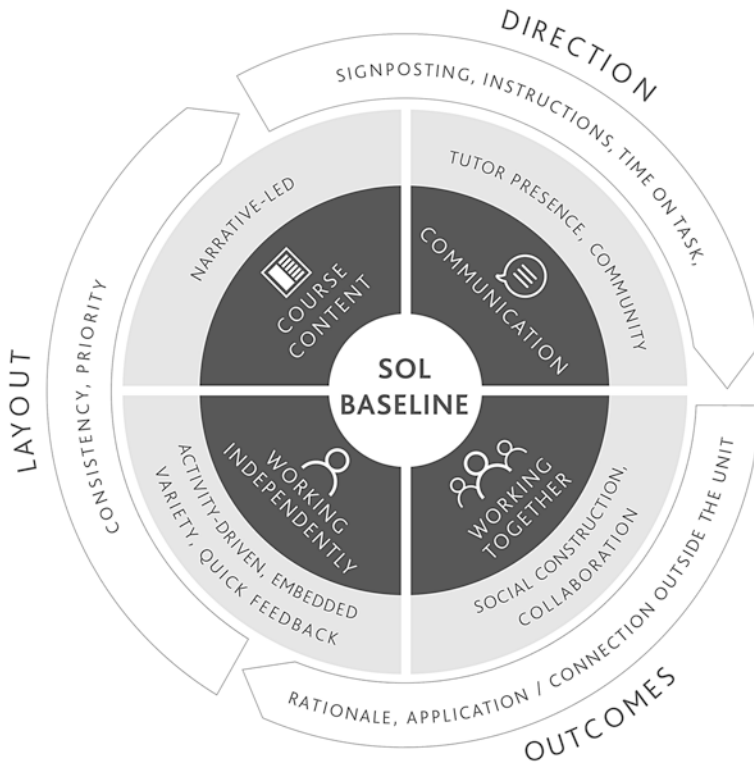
DIRECTION
SIGNPOSTING, INSTRUCTIONS, TIME ON TASK,

LAYOUT
CONSISTENCY, PRIORITY

NARRATIVE-LED
COURSE CONTENT

TUTOR PRESENCE, COMMUNITY
COMMUNICATION

SOL BASELINE

WORKING INDEPENDENTLY
ACTIVITY-DRIVEN, EMBEDDED VARIETY, QUICK FEEDBACK

WORKING TOGETHER
SOCIAL CONSTRUCTION, COLLABORATION

RATIONALE, APPLICATION / CONNECTION OUTSIDE THE UNIT
OUTCOMES